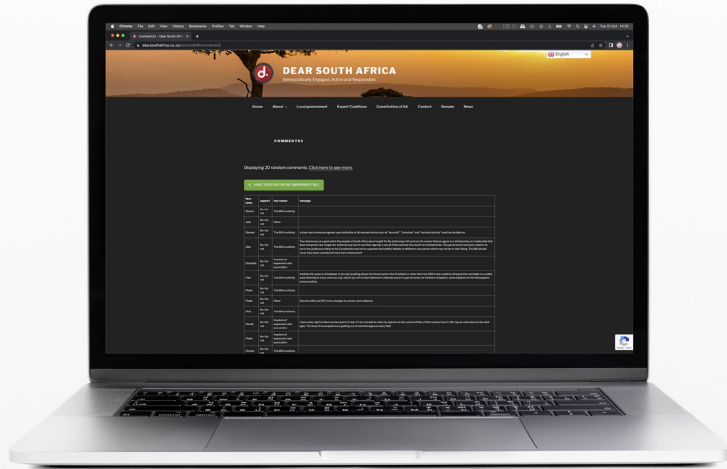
Chrome File Edit View History Bookmarks Profiles Tab Window Help

comments2 - Dear South Afri ×

dearsouthafrica.co.za/comments2/

English

DEAR SOUTH AFRICA

Democratically Engaged, Active and Responsible

Home About Local government Export Coalitions Constitution of SA Contact Donate News

COMMENTS2

Displaying 20 random comments. Click here to see more.

HAVE YOUR SAY ON THE AMENDMENT BILL

| Name | Support | Top theme | Message |
|---|---|---|---|
| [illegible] | No, not at all | The Bill is arbitrary | |
| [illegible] | No, not at all | Other | |
| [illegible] | No, not at all | The Bill is arbitrary | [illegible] |
| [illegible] | No, not at all | The Bill is arbitrary | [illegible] |
| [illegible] | No, not at all | Freedom of expression and association | |
| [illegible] | No, not at all | The Bill is arbitrary | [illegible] |
| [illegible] | No, not at all | The Bill is arbitrary | |
| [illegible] | No, not at all | Other | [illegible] |
| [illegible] | No, not at all | The Bill is arbitrary | |
| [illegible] | No, not at all | Freedom of expression and association | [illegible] |
| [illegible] | No, not at all | Freedom of expression and association | |
| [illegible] | No, not at all | The Bill is arbitrary | |